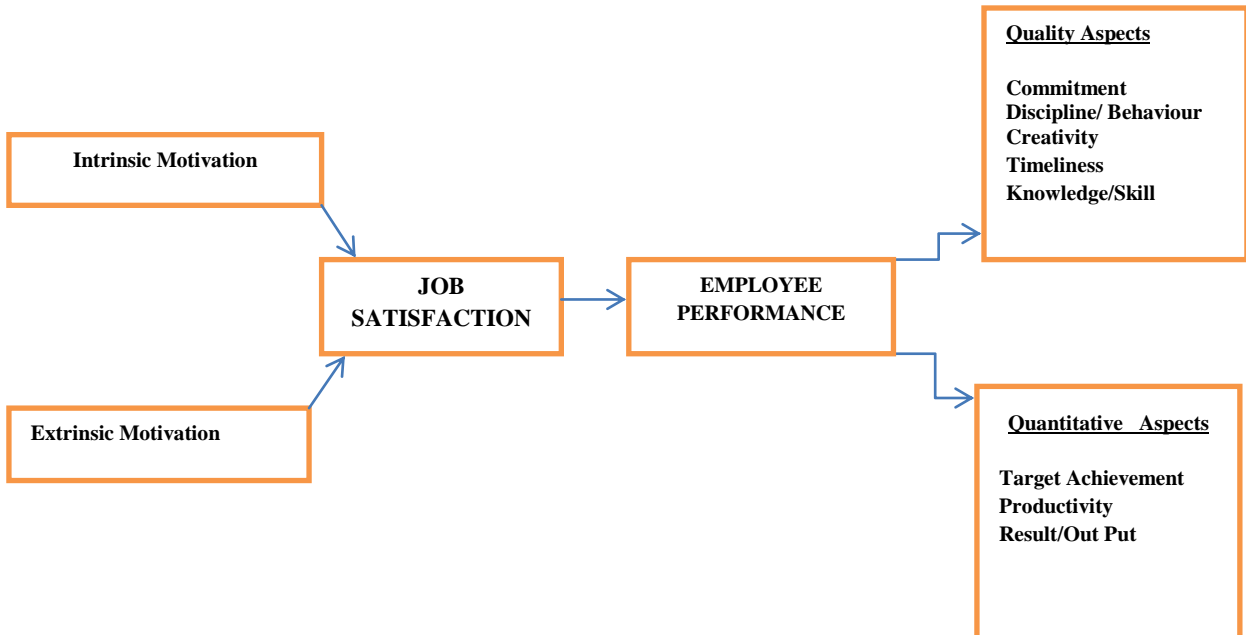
Quality Aspects

Commitment
Discipline/ Behaviour
Creativity
Timeliness
Knowledge/Skill

Intrinsic Motivation

JOB SATISFACTION

EMPLOYEE PERFORMANCE

Extrinsic Motivation

Quantitative Aspects

Target Achievement
Productivity
Result/Out Put